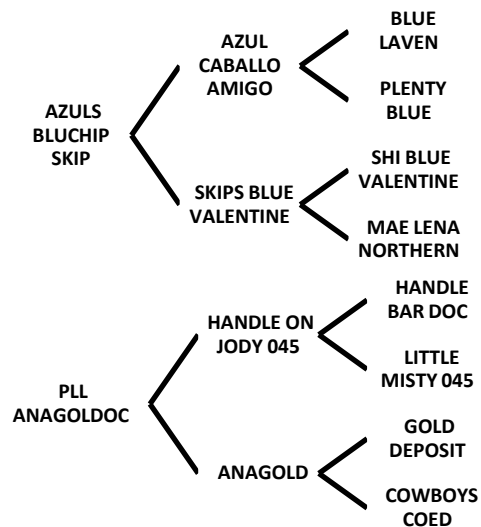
AZULS BLUCHIP SKIP

AZUL CABALLO AMIGO

BLUE LAVEN

PLENTY BLUE

SKIPS BLUE VALENTINE

SHI BLUE VALENTINE

MAE LENA NORTHERN

PLL ANAGOLDOC

HANDLE ON JODY 045

HANDLE BAR DOC

LITTLE MISTY 045

ANAGOLD

GOLD DEPOSIT

COWBOYS COED